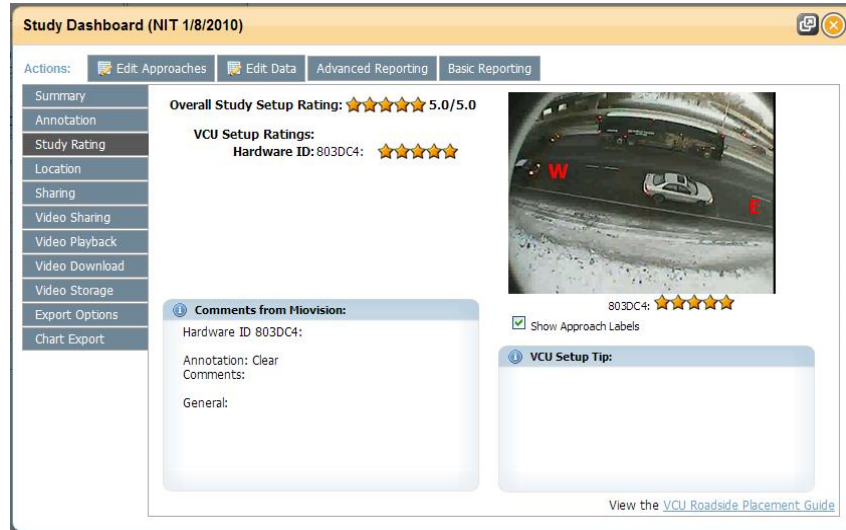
Study Dashboard (NIT 1/8/2010)

Actions: Edit Approaches Edit Data Advanced Reporting Basic Reporting

Summary
Annotation
Study Rating
Location
Sharing
Video Sharing
Video Playback
Video Download
Video Storage
Export Options
Chart Export

Overall Study Setup Rating: 5.0/5.0

VCU Setup Ratings:
Hardware ID: 803DC4:

W
E

803DC4:

Show Approach Labels

Comments from Miovision:

Hardware ID 803DC4:

Annotation: Clear
Comments:

General:

VCU Setup Tip:

View the VCU Roadside Placement Guide